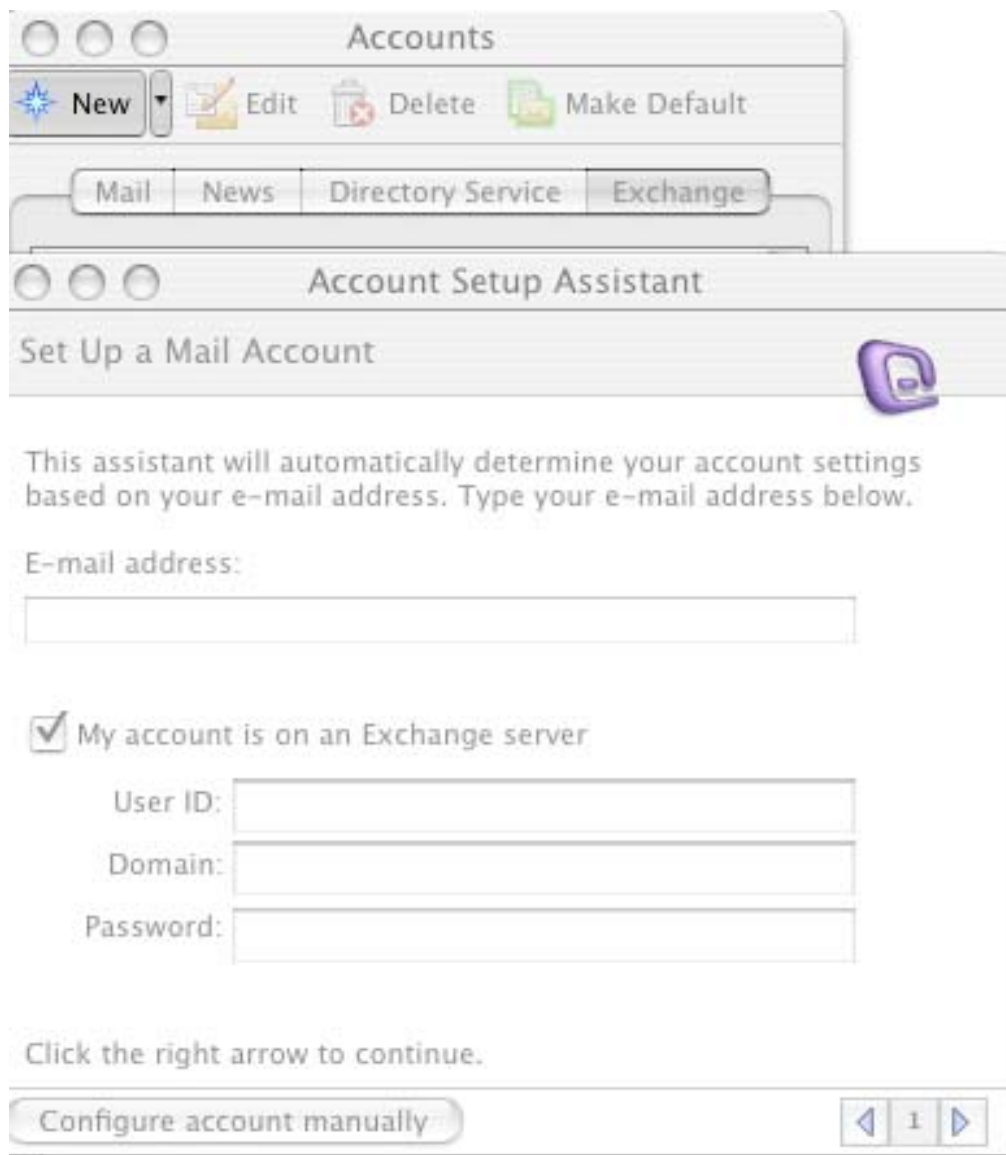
Accounts

New Edit Delete Make Default

Mail News Directory Service Exchange

Account Setup Assistant

Set Up a Mail Account

This assistant will automatically determine your account settings based on your e-mail address. Type your e-mail address below.

E-mail address:

My account is on an Exchange server

User ID:

Domain:

Password:

Click the right arrow to continue.

Configure account manually

1